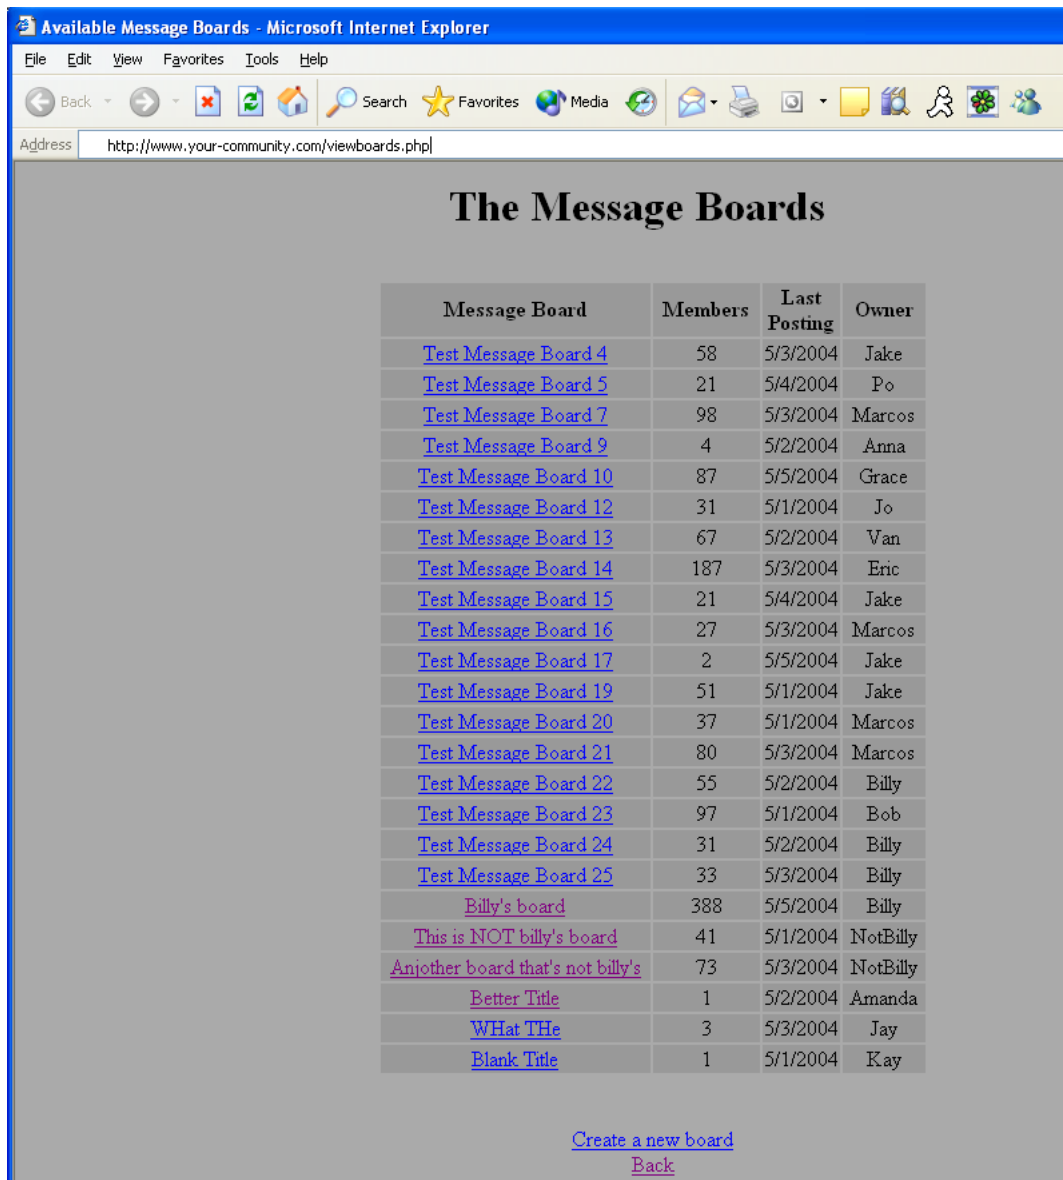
Available Message Boards - Microsoft Internet Explorer

File Edit View Favorites Tools Help

Back Search Favorites Media

Address http://www.your-community.com/viewboards.php

The Message Boards

| Message Board | Members | Last Posting | Owner |
|---|---|---|---|
| Test Message Board 4 | 58 | 5/3/2004 | Jake |
| Test Message Board 5 | 21 | 5/4/2004 | Po |
| Test Message Board 7 | 98 | 5/3/2004 | Marcos |
| Test Message Board 9 | 4 | 5/2/2004 | Anna |
| Test Message Board 10 | 87 | 5/5/2004 | Grace |
| Test Message Board 12 | 31 | 5/1/2004 | Jo |
| Test Message Board 13 | 67 | 5/2/2004 | Van |
| Test Message Board 14 | 187 | 5/3/2004 | Eric |
| Test Message Board 15 | 21 | 5/4/2004 | Jake |
| Test Message Board 16 | 27 | 5/3/2004 | Marcos |
| Test Message Board 17 | 2 | 5/5/2004 | Jake |
| Test Message Board 19 | 51 | 5/1/2004 | Jake |
| Test Message Board 20 | 37 | 5/1/2004 | Marcos |
| Test Message Board 21 | 80 | 5/3/2004 | Marcos |
| Test Message Board 22 | 55 | 5/2/2004 | Billy |
| Test Message Board 23 | 97 | 5/1/2004 | Bob |
| Test Message Board 24 | 31 | 5/2/2004 | Billy |
| Test Message Board 25 | 33 | 5/3/2004 | Billy |
| Billy's board | 388 | 5/5/2004 | Billy |
| This is NOT billy's board | 41 | 5/1/2004 | NotBilly |
| Anjother board that's not billy's | 73 | 5/3/2004 | NotBilly |
| Better Title | 1 | 5/2/2004 | Amanda |
| WHat THe | 3 | 5/3/2004 | Jay |
| Blank Title | 1 | 5/1/2004 | Kay |

Create a new board
Back